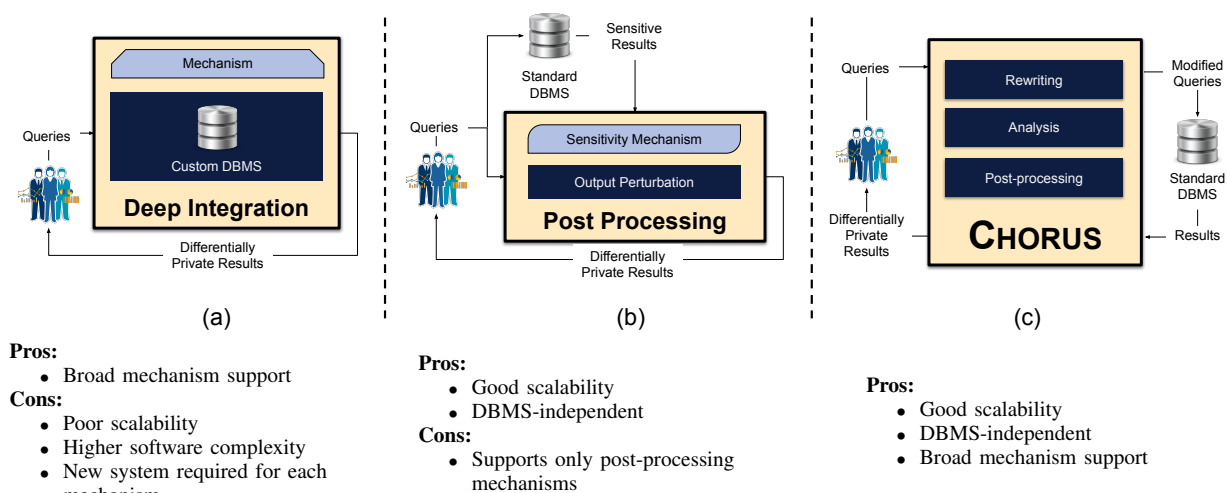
Mechanism

Custom DBMS

Deep Integration

Queries

Differentially Private Results

(a)

Standard DBMS

Sensitive Results

Queries

Sensitivity Mechanism

Output Perturbation

Post Processing

Differentially Private Results

(b)

Queries

Rewriting

Analysis

Post-processing

CHORUS

Modified Queries

Standard DBMS

Results

Differentially Private Results

(c)

**Pros:**
- Broad mechanism support

**Cons:**
- Poor scalability
- Higher software complexity
- New system required for each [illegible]

**Pros:**
- Good scalability
- DBMS-independent

**Cons:**
- Supports only post-processing mechanisms

**Pros:**
- Good scalability
- DBMS-independent
- Broad mechanism support